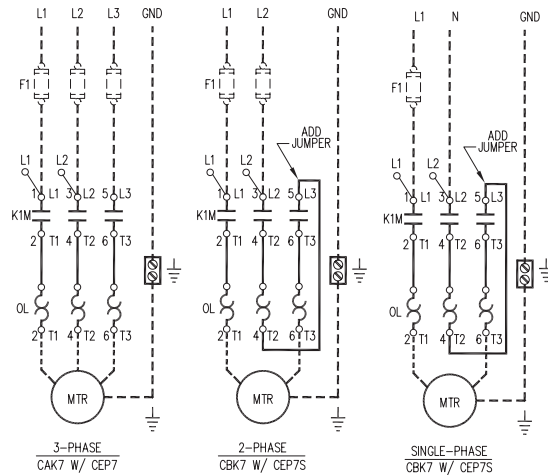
L1 L2 L3 GND

F1

L1 L2

1 L1 3 L2 5 L3

K1M

2 T1 4 T2 6 T3

OL

2 T1 4 T2 6 T3

MTR

3-PHASE
CAK7 W/ CEP7

L1 L2 GND

F1

ADD JUMPER

L1 L2

1 L1 3 L2 5 L3

K1M

2 T1 4 T2 6 T3

OL

2 T1 4 T2 6 T3

MTR

2-PHASE
CBK7 W/ CEP7S

L1 N GND

F1

ADD JUMPER

L1 L2

1 L1 3 L2 5 L3

K1M

2 T1 4 T2 6 T3

OL

2 T1 4 T2 6 T3

MTR

SINGLE-PHASE
CBK7 W/ CEP7S